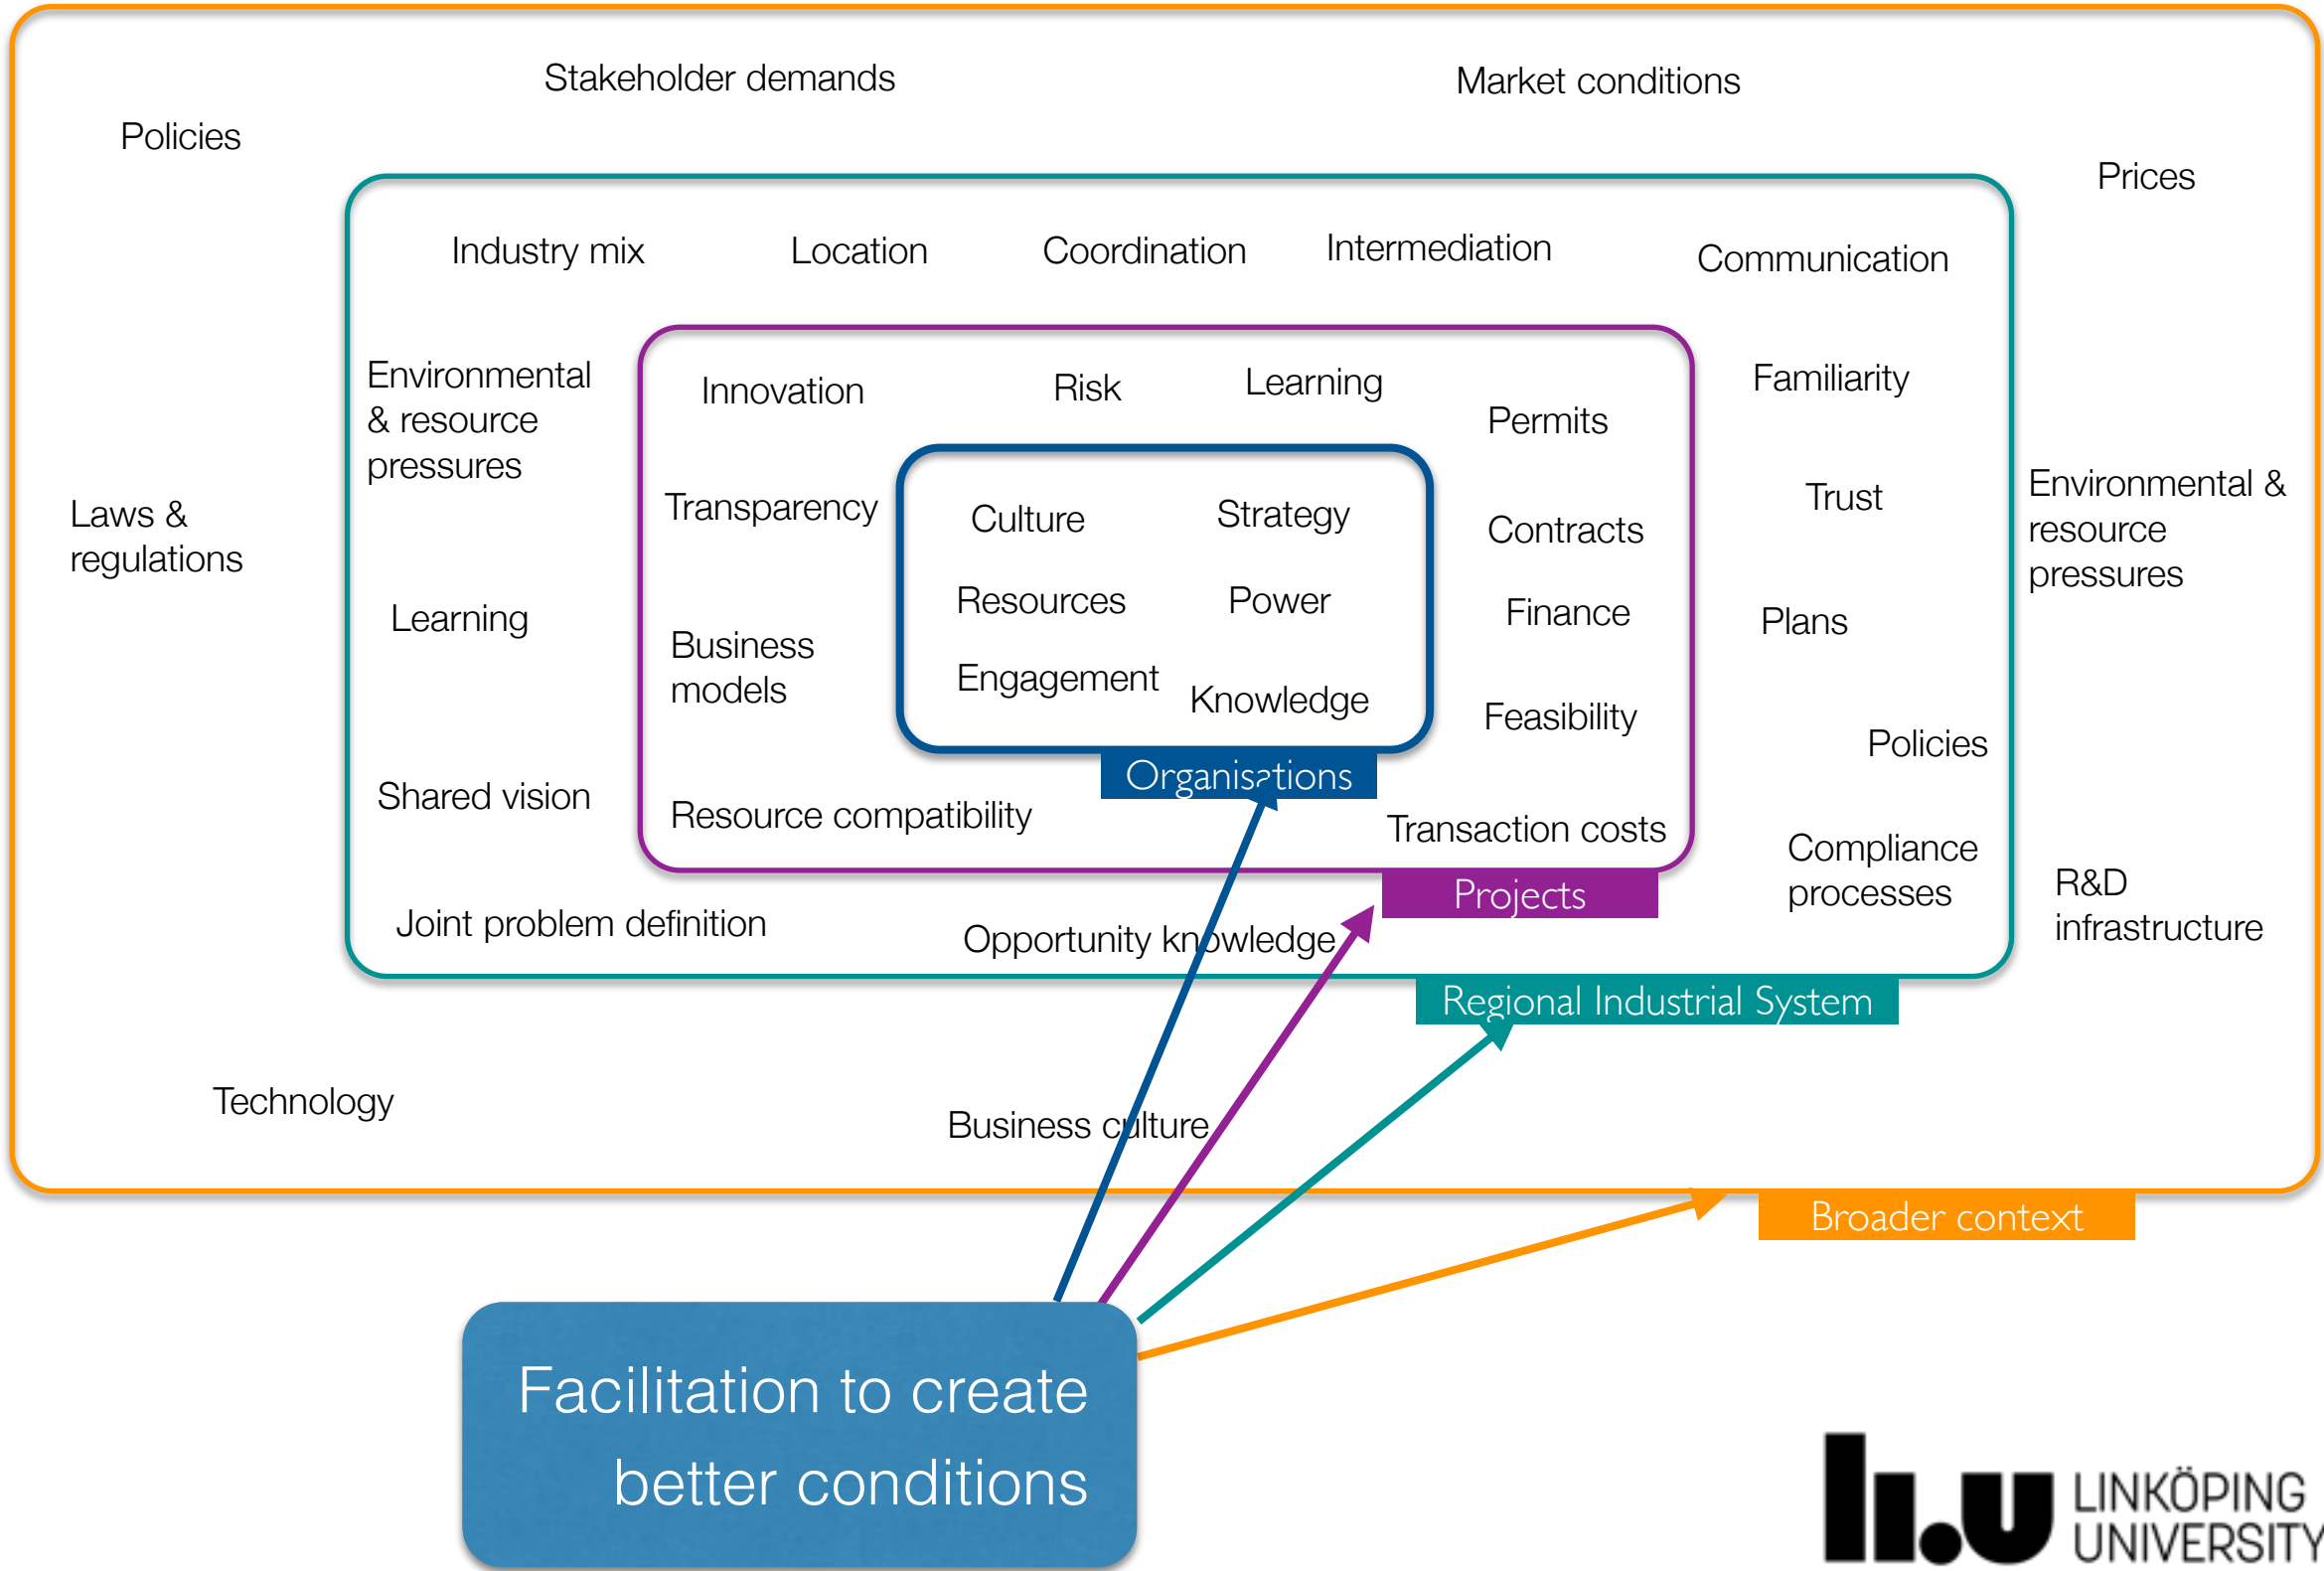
Stakeholder demands

Market conditions

Policies

Prices

Industry mix

Location

Coordination

Intermediation

Communication

Environmental & resource pressures

Innovation

Risk

Learning

Permits

Familiarity

Laws & regulations

Transparency

Culture

Strategy

Contracts

Trust

Environmental & resource pressures

Resources

Power

Finance

Learning

Business models

Engagement

Knowledge

Plans

Feasibility

Policies

Organisations

Shared vision

Resource compatibility

Transaction costs

Compliance processes

R&D infrastructure

Projects

Joint problem definition

Opportunity knowledge

Regional Industrial System

Technology

Business culture

Broader context

Facilitation to create better conditions

LINKÖPING UNIVERSITY